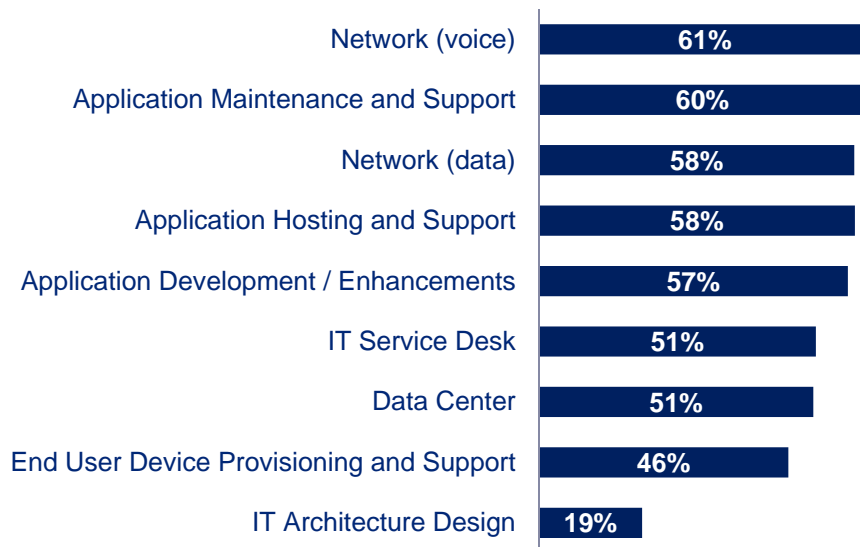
| | |
|---|---|
| Network (voice) | 61% |
| Application Maintenance and Support | 60% |
| Network (data) | 58% |
| Application Hosting and Support | 58% |
| Application Development / Enhancements | 57% |
| IT Service Desk | 51% |
| Data Center | 51% |
| End User Device Provisioning and Support | 46% |
| IT Architecture Design | 19% |